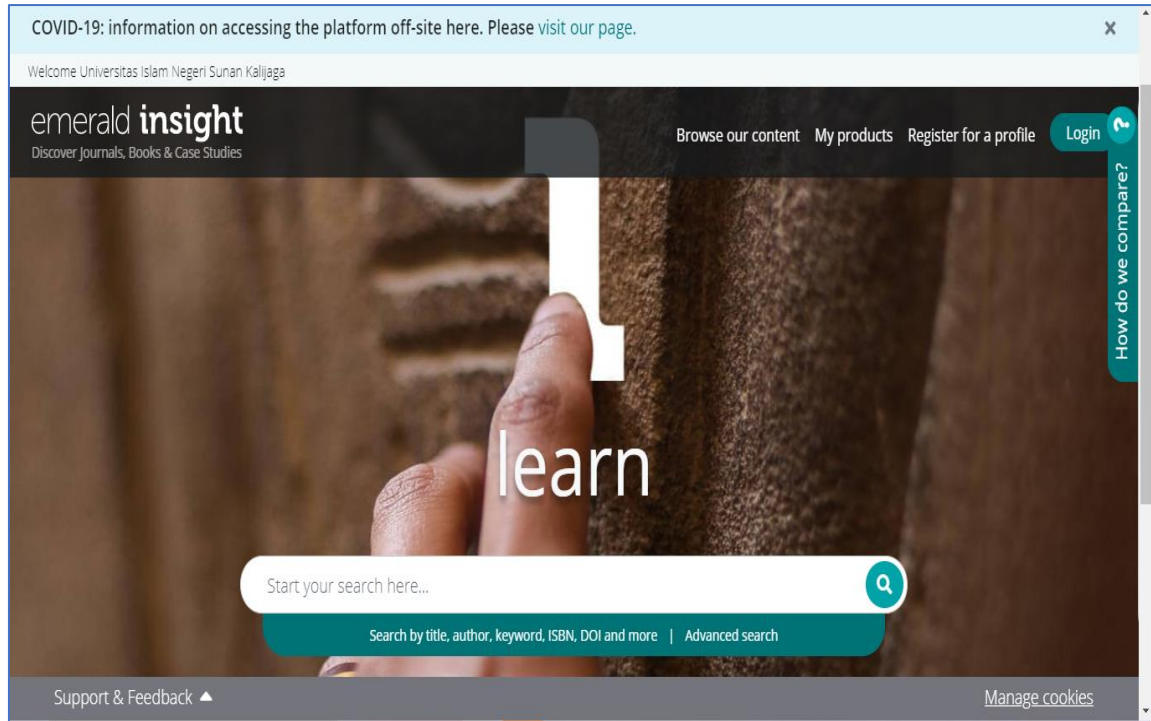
COVID-19: information on accessing the platform off-site here. Please visit our page.

×

Welcome Universitas Islam Negeri Sunan Kalijaga

emerald insight
Discover Journals, Books & Case Studies

Browse our content My products Register for a profile Login

How do we compare?

learn

Start your search here...

Search by title, author, keyword, ISBN, DOI and more | Advanced search

Support & Feedback ▲

Manage cookies